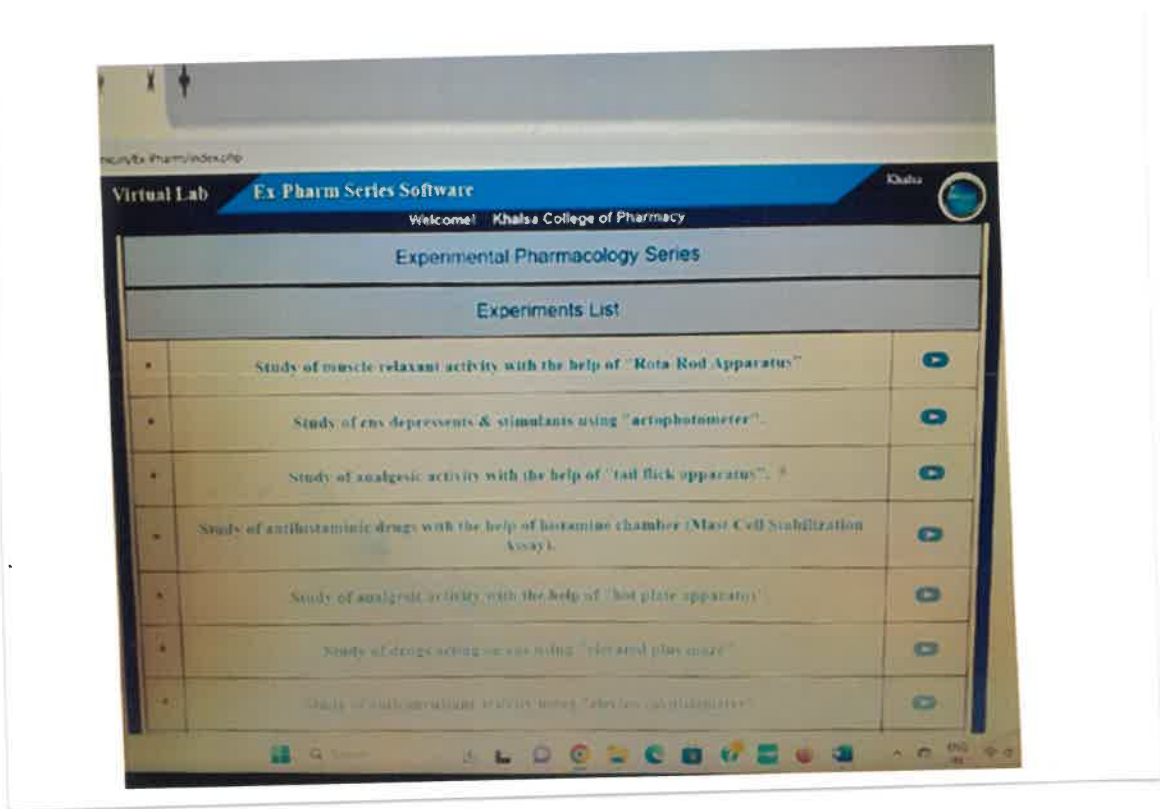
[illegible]/Ex Pharm/index.php

Virtual Lab Ex Pharm Series Software

Khalsa

Welcome! Khalsa College of Pharmacy

Experimental Pharmacology Series

Experiments List

| | | |
|---|---|---|
| • | Study of muscle relaxant activity with the help of "Rota Rod Apparatus" | |
| • | Study of cns depressents & stimulants using "actophotometer". | |
| • | Study of analgesic activity with the help of "tail flick apparatus". | |
| • | Study of antihistaminic drugs with the help of histamine chamber (Mast Cell Stabilization Assay). | |
| • | Study of analgesic activity with the help of "hot plate apparatus" | |
| • | Study of drugs acting on cns using "elevated plus maze" | |
| • | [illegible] | |

Search

ENG